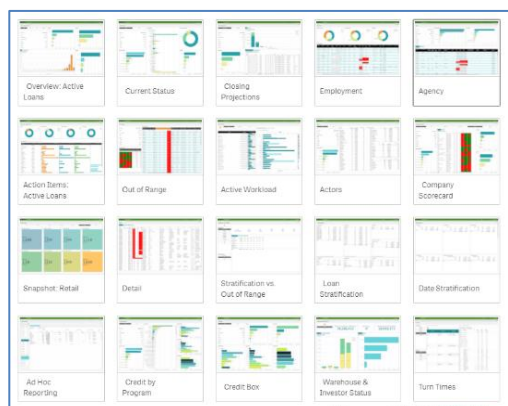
Overview: Active Loans

Current Status

Closing Projections

Employment

Agency

Action Items: Active Loans

Out of Range

Active Workload

Actors

Company Scorecard

Snapshot: Retail

Detail

Stratification vs. Out of Range

Loan Stratification

Date Stratification

Ad Hoc Reporting

Credit by Program

Credit Box

Warehouse & Investor Status

Turn Times